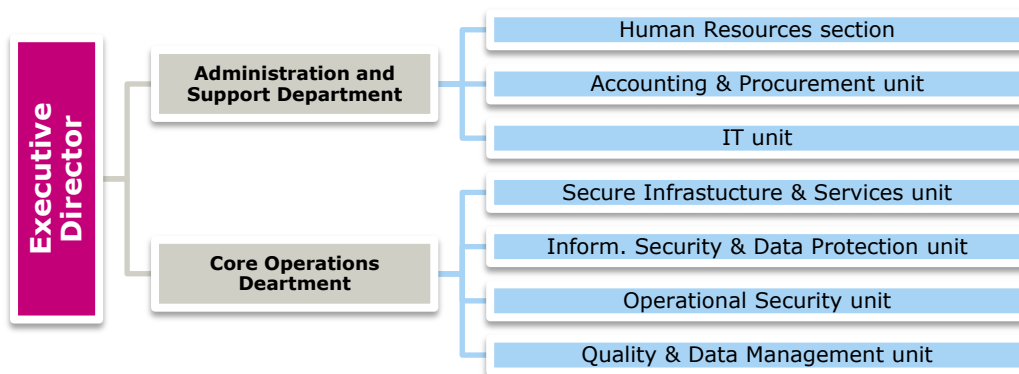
Executive Director

Administration and Support Department

Human Resources section

Accounting & Procurement unit

IT unit

Core Operations Deartment

Secure Infrastucture & Services unit

Inform. Security & Data Protection unit

Operational Security unit

Quality & Data Management unit